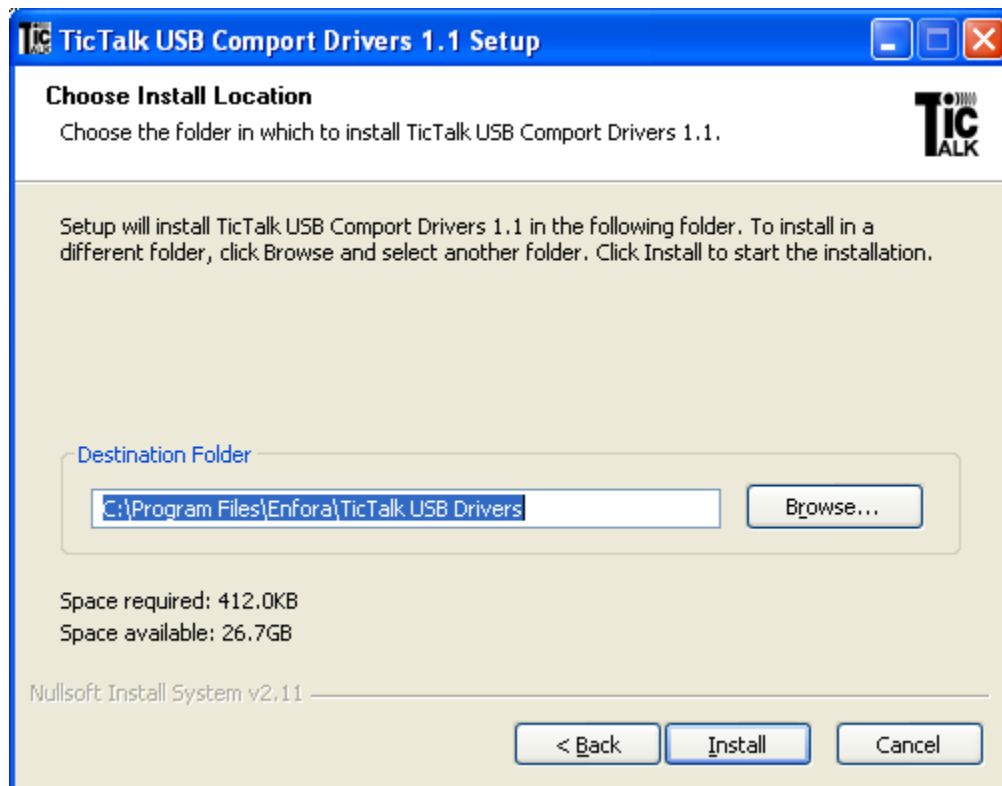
TicTalk USB Comport Drivers 1.1 Setup

Choose Install Location
Choose the folder in which to install TicTalk USB Comport Drivers 1.1.

TIC TALK

Setup will install TicTalk USB Comport Drivers 1.1 in the following folder. To install in a different folder, click Browse and select another folder. Click Install to start the installation.

Destination Folder

C:\Program Files\Enfora\TicTalk USB Drivers

Browse...

Space required: 412.0KB
Space available: 26.7GB

Nullsoft Install System v2.11

< Back
Install
Cancel